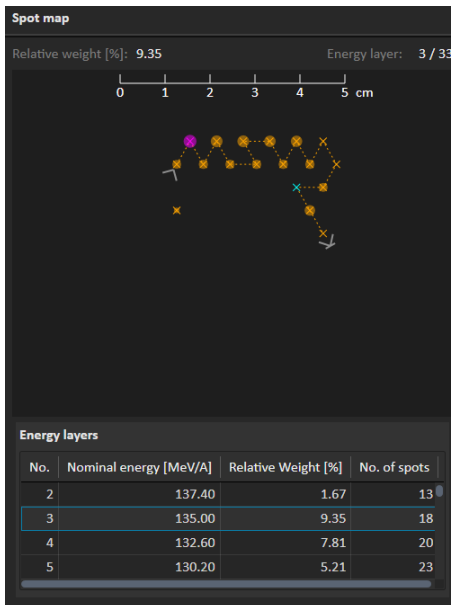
Spot map

Relative weight [%]: 9.35

Energy layer: 3 / 33

0 1 2 3 4 5 cm

Energy layers

| No. | Nominal energy [MeV/A] | Relative Weight [%] | No. of spots |
|---|---|---|---|
| 2 | 137.40 | 1.67 | 13 |
| 3 | 135.00 | 9.35 | 18 |
| 4 | 132.60 | 7.81 | 20 |
| 5 | 130.20 | 5.21 | 23 |